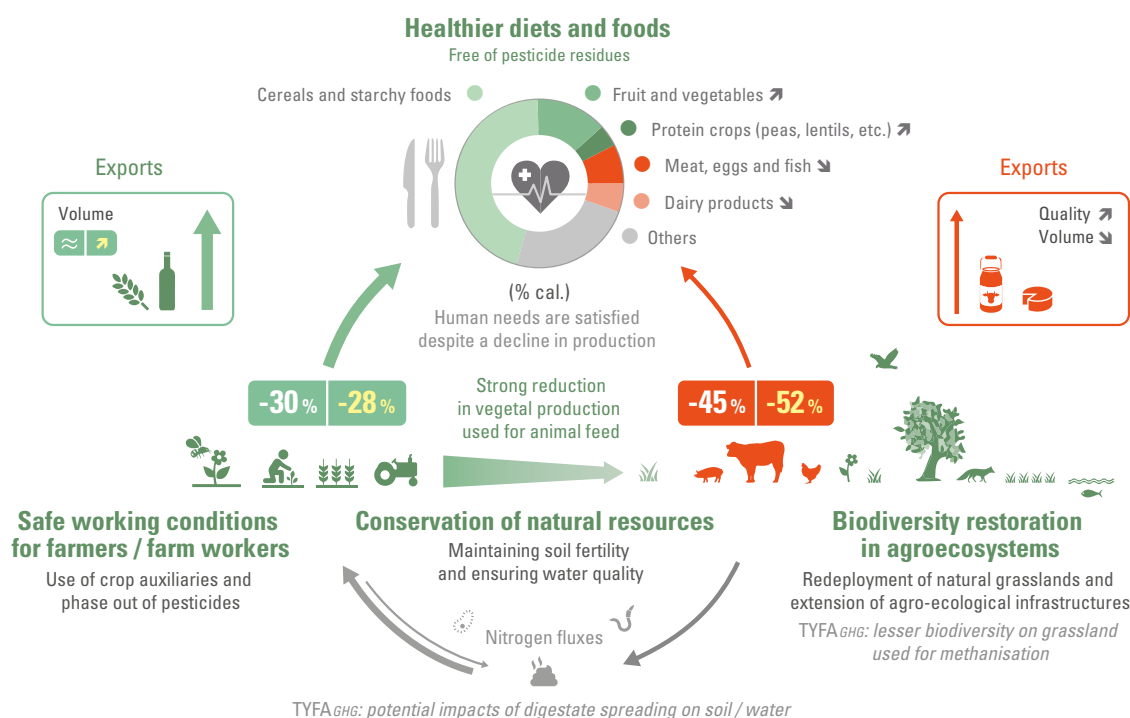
Healthier diets and foods
Free of pesticide residues

Cereals and starchy foods
Fruit and vegetables ↗
Protein crops (peas, lentils, etc.) ↗
Meat, eggs and fish ↘
Dairy products ↘
Others

(% cal.)
Human needs are satisfied despite a decline in production

Exports
Volume
≈ ↗

Exports
Quality ↗
Volume ↘

-30 % -28 %

Strong reduction in vegetal production used for animal feed

-45 % -52 %

Safe working conditions for farmers / farm workers
Use of crop auxiliaries and phase out of pesticides

Conservation of natural resources
Maintaining soil fertility and ensuring water quality

Biodiversity restoration in agroecosystems
Redeployment of natural grasslands and extension of agro-ecological infrastructures
TYFA GHG: lesser biodiversity on grassland used for methanisation

Nitrogen fluxes

TYFA GHG: potential impacts of digestate spreading on soil / water